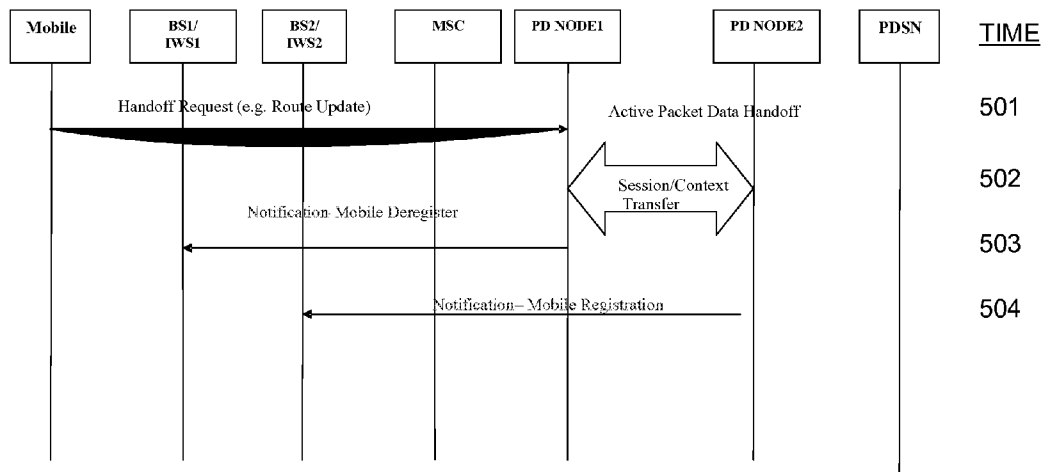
Mobile
BS1/
IWS1
BS2/
IWS2
MSC
PD NODE1
PD NODE2
PDSN
TIME

Handoff Request (e.g. Route Update)
Active Packet Data Handoff
501

Session/Context
Transfer
502

Notification- Mobile Deregister
503

Notification– Mobile Registration
504